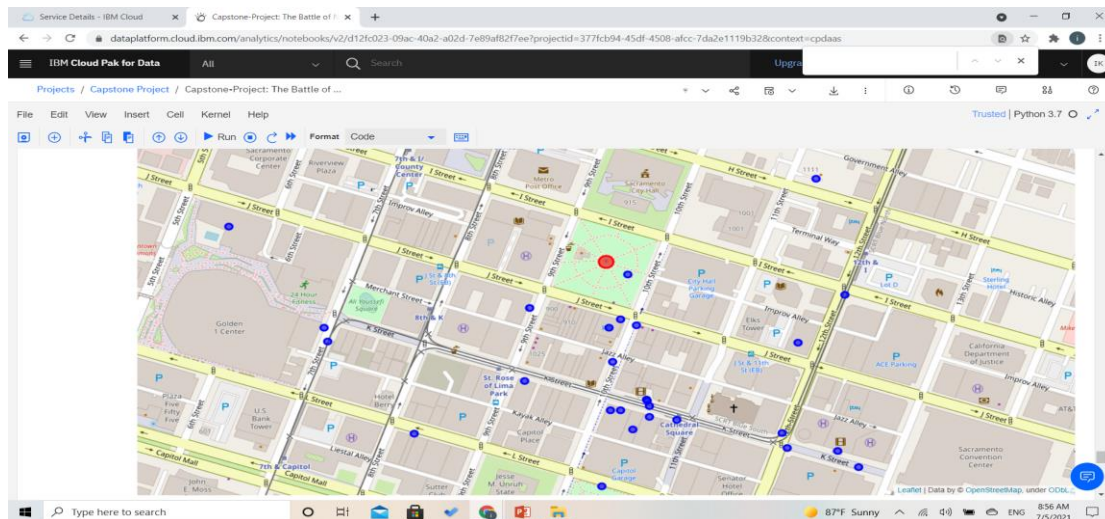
Service Details - IBM Cloud
Capstone-Project: The Battle of
dataplatform.cloud.ibm.com/analytics/notebooks/v2/d12fc023-09ac-40a2-a02d-7e89af82f7ee?projectid=377fcb94-45df-4508-afcc-7da2e1119b32&context=cpdaas

IBM Cloud Pak for Data
All
Search
Upgra

Projects / Capstone Project / Capstone-Project: The Battle of ...

File Edit View Insert Cell Kernel Help
Trusted | Python 3.7
Run
Format Code

Sacramento Corporate Center
Riverview Plaza
7th & I/ County Center
I Street
Metro Post Office
Sacramento City Hall
H Street
Government Alley
J Street
Improv Alley
Terminal Way
5th Street
6th Street
7th Street
8th Street
9th Street
10th Street
11th Street
12th Street
13th Street
St & 8th St (EB)
24 Hour Fitness
Merchant Street
All Yourself Square
8th & K
K Street
City Hall Parking Garage
Elks Tower
Lot D
Sterling Hotel
Historic Alley
Golden 1 Center
Jazz Alley
13th & 13th St (EB)
California Department of Justice
ACE Parking
Improv Alley
St. Rose of Lima Park
Plaza Five Fifty Five
U.S. Bank Tower
Hotel Berry
Kayak Alley
Capitol Place
Cathedral Square
Jazz Alley
L Street
Liestal Alley
Capitol Mall
7th & Capitol
Capitol Garage
Jesse M. Unruh State
Sutter
John E. Moss
Senator Hotel Office
Sacramento Convention Center
Leaflet | Data by © OpenStreetMap, under ODbL.

Type here to search
87°F Sunny
ENG
8:56 AM
7/5/2021